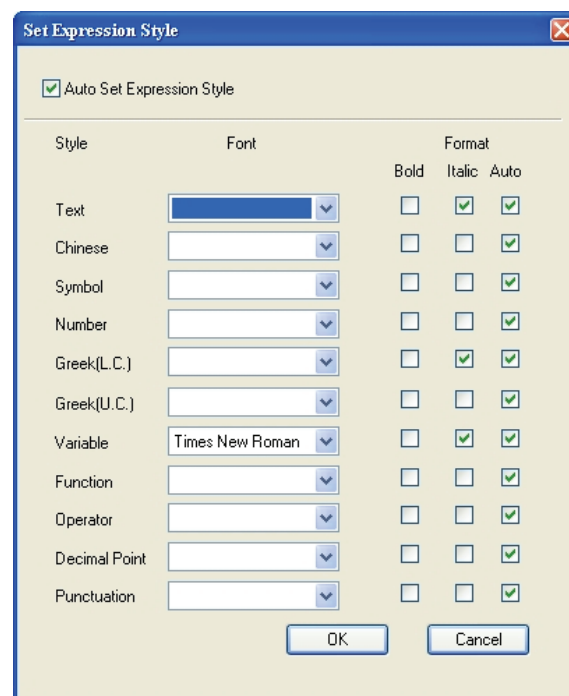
Set Expression Style

Auto Set Expression Style

| Style | Font | Bold | Italic | Auto |
|---|---|---|---|---|
| Text | | ☐ | ☑ | ☑ |
| Chinese | | ☐ | ☐ | ☑ |
| Symbol | | ☐ | ☐ | ☑ |
| Number | | ☐ | ☐ | ☑ |
| Greek(L.C.) | | ☐ | ☑ | ☑ |
| Greek(U.C.) | | ☐ | ☐ | ☑ |
| Variable | Times New Roman | ☐ | ☑ | ☑ |
| Function | | ☐ | ☐ | ☑ |
| Operator | | ☐ | ☐ | ☑ |
| Decimal Point | | ☐ | ☐ | ☑ |
| Punctuation | | ☐ | ☐ | ☑ |

Format

OK Cancel